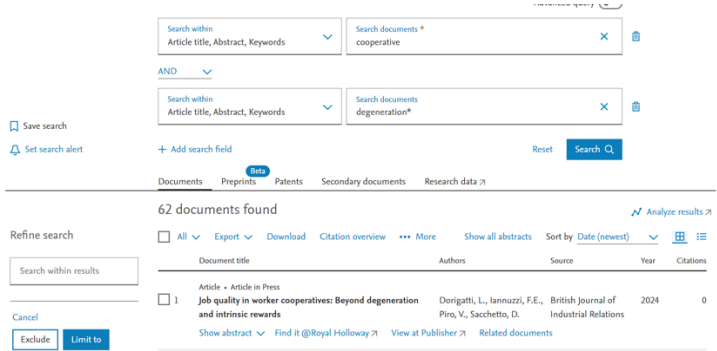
Advanced query

Search within
Article title, Abstract, Keywords

Search documents *
cooperative

AND

Search within
Article title, Abstract, Keywords

Search documents
degeneration*

Save search

Set search alert

+ Add search field

Reset

Search

Documents Preprints Beta Patents Secondary documents Research data ↗

62 documents found

Analyze results ↗

Refine search

Search within results

Cancel

Exclude Limit to

All Export Download Citation overview ••• More Show all abstracts Sort by Date (newest)

| | Document title | Authors | Source | Year | Citations |
|---|---|---|---|---|---|
| 1 | Article • Article in Press<br>Job quality in worker cooperatives: Beyond degeneration and intrinsic rewards | Dorigatti, L., Iannuzzi, F.E., Piro, V., Sacchetto, D. | British Journal of Industrial Relations | 2024 | 0 |

Show abstract Find it @Royal Holloway ↗ View at Publisher ↗ Related documents